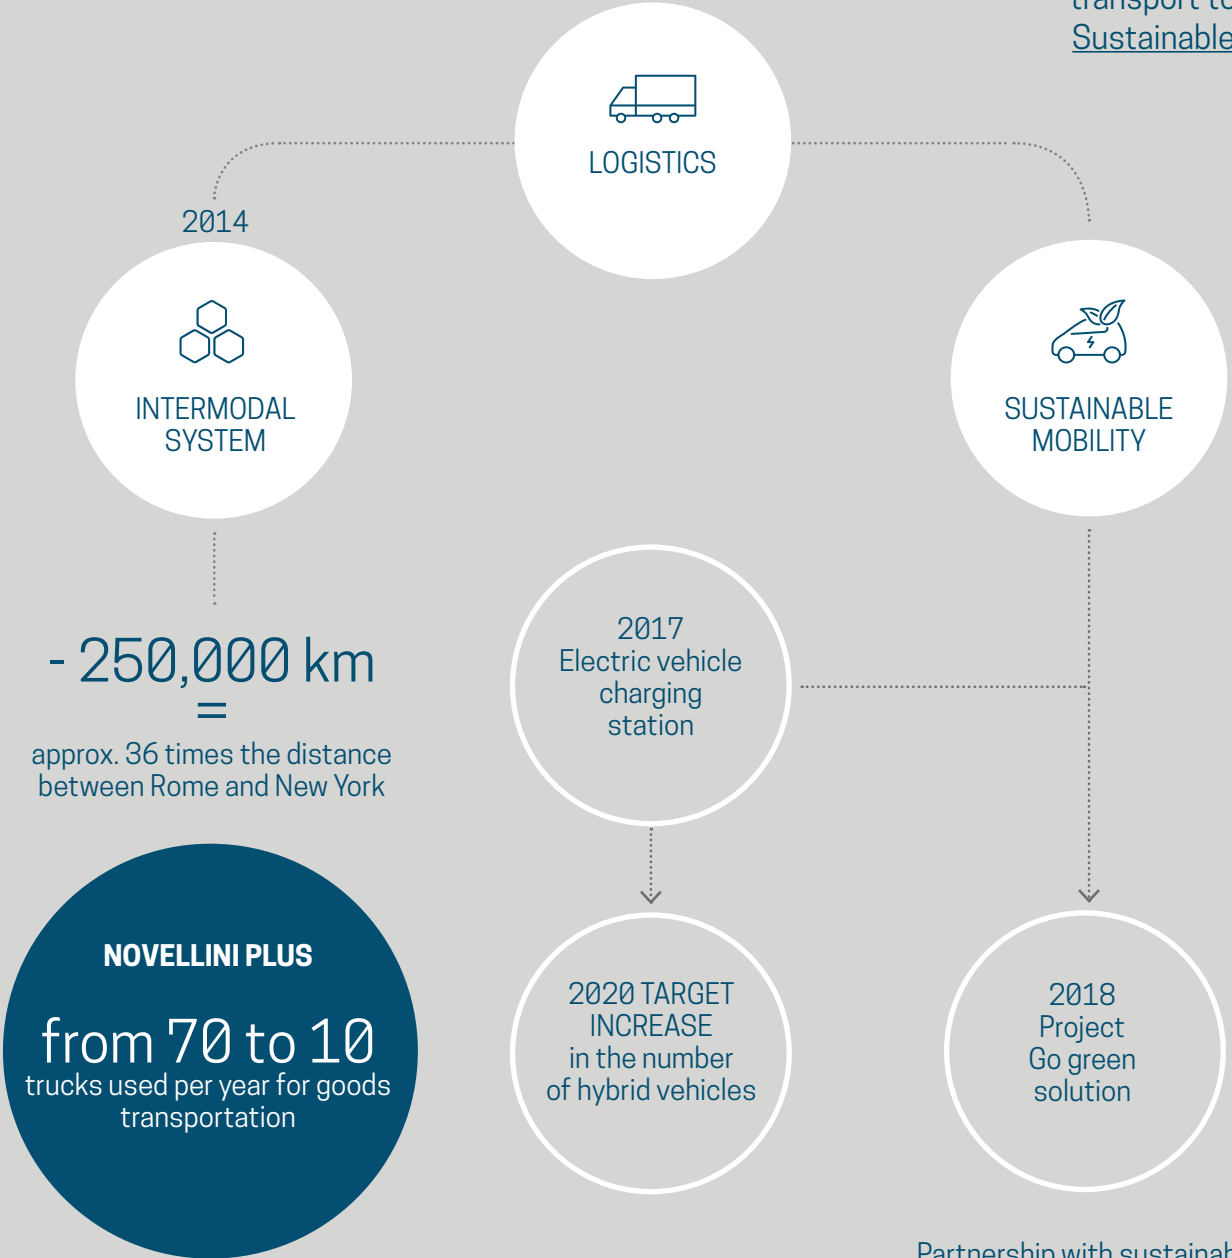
transport t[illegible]
Sustainable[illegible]

LOGISTICS

2014

INTERMODAL SYSTEM

SUSTAINABLE MOBILITY

- 250,000 km
=
approx. 36 times the distance between Rome and New York

2017
Electric vehicle charging station

NOVELLINI PLUS

from 70 to 10
trucks used per year for goods transportation

2020 TARGET INCREASE
in the number of hybrid vehicles

2018
Project
Go green solution

Partnership with sustainab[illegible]